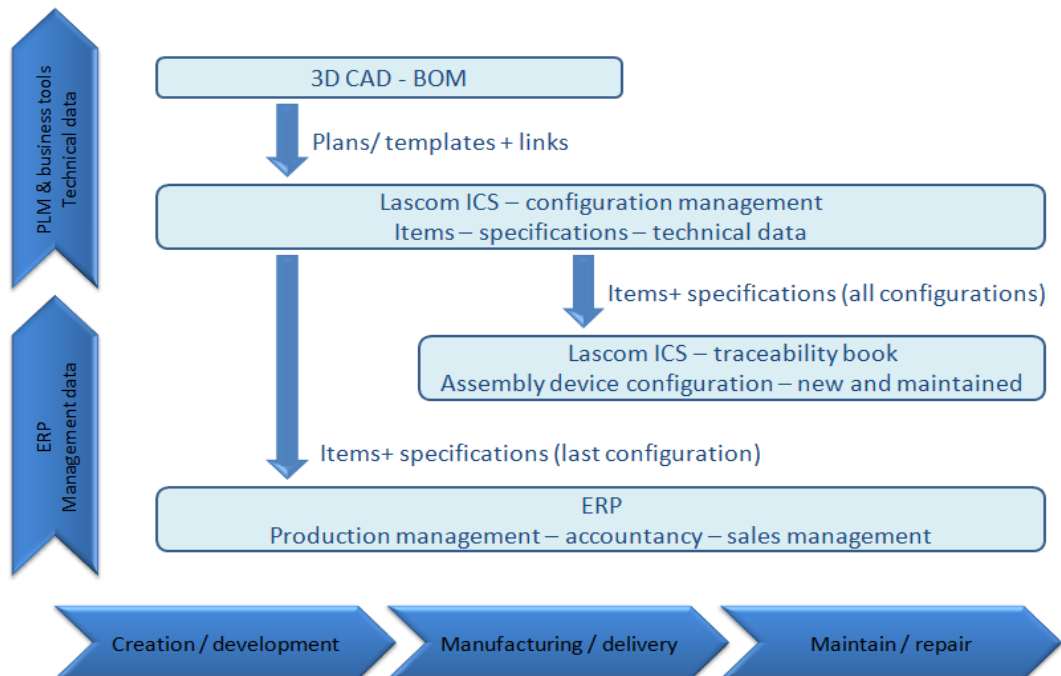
PLM & business tools
Technical data

ERP
Management data

3D CAD - BOM

Plans/ templates + links

Lascom ICS – configuration management
Items – specifications – technical data

Items+ specifications (all configurations)

Lascom ICS – traceability book
Assembly device configuration – new and maintained

Items+ specifications (last configuration)

ERP
Production management – accountancy – sales management

Creation / development

Manufacturing / delivery

Maintain / repair